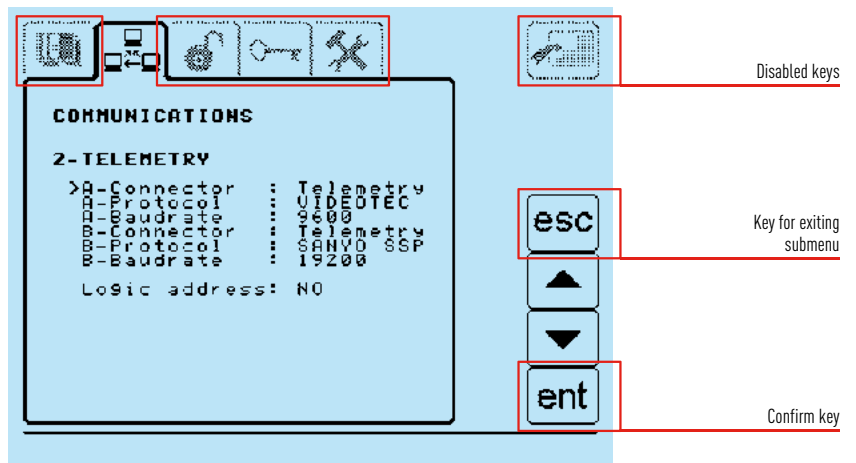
COMMUNICATIONS

2-TELEMETRY

>A-Connector : Telemetry
A-Protocol : VIDEOTEC
A-Baudrate : 9600
B-Connector : Telemetry
B-Protocol : SANYO SSP
B-Baudrate : 19200

Logic address: NO

esc

ent

Disabled keys

Key for exiting submenu

Confirm key